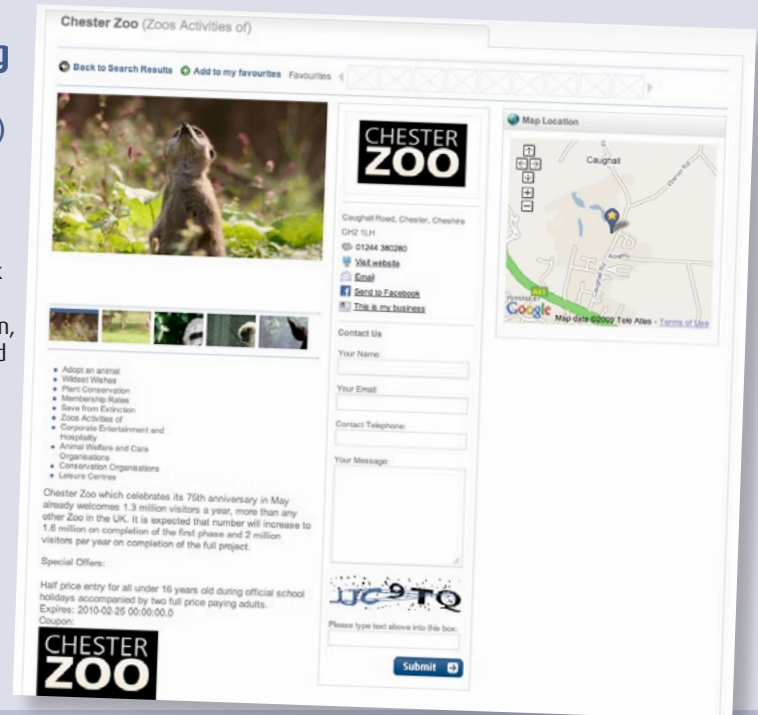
Chester Zoo (Zoos Activities of)

Back to Search Results   Add to my favourites   Favourites

CHESTER ZOO

Caughall Road, Chester, Cheshire CH2 1LH
01244 380280
Visit website
Email
Send to Facebook
This is my business

Map Location

Caughall

A41

Google   Map data ©2009 Tele Atlas - Terms of Use

Contact Us

Your Name:

Your Email:

Contact Telephone:

Your Message:

UC9TQ

Please type text above into this box:

Submit

- Adopt an animal
- Wildest Wishes
- Plant Conservation
- Membership Rates
- Save from Extinction
- Zoos Activities of
- Corporate Entertainment and Hospitality
- Animal Welfare and Care Organisations
- Conservation Organisations
- Leisure Centres

Chester Zoo which celebrates its 75th anniversary in May already welcomes 1.3 million visitors a year, more than any other Zoo in the UK. It is expected that number will increase to 1.6 million on completion of the first phase and 2 million visitors per year on completion of the full project.

Special Offers:

Half price entry for all under 16 years old during official school holidays accompanied by two full price paying adults.
Expires: 2010-02-25 00:00:00.0
Coupon:

CHESTER ZOO